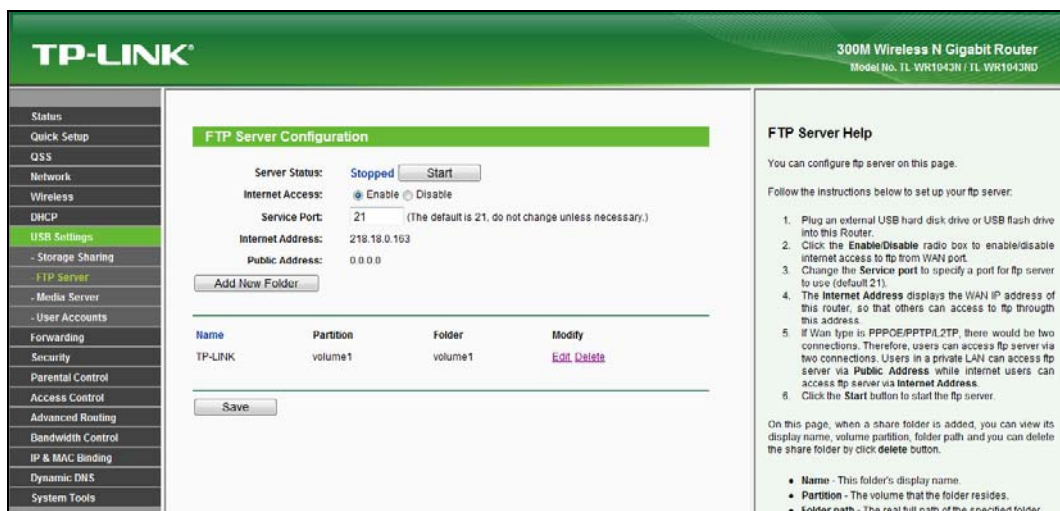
TP-LINK®

300M Wireless N Gigabit Router
Model No. TL WR1043N / TL WR1043ND

Status
Quick Setup
QSS
Network
Wireless
DHCP
USB Settings
- Storage Sharing
- FTP Server
- Media Server
- User Accounts
Forwarding
Security
Parental Control
Access Control
Advanced Routing
Bandwidth Control
IP & MAC Binding
Dynamic DNS
System Tools

FTP Server Configuration

Server Status: Stopped Start

Internet Access: Enable Disable

Service Port: 21 (The default is 21, do not change unless necessary.)

Internet Address: 218.18.0.163

Public Address: 0.0.0.0

Add New Folder

| Name | Partition | Folder | Modify |
|---|---|---|---|
| TP-LINK | volume1 | volume1 | Edit Delete |

Save

FTP Server Help

You can configure ftp server on this page.

Follow the instructions below to set up your ftp server:

1. Plug an external USB hard disk drive or USB flash drive into this Router.
2. Click the Enable/Disable radio box to enable/disable internet access to ftp from WAN port.
3. Change the Service port to specify a port for ftp server to use (default 21).
4. The Internet Address displays the WAN IP address of this router, so that others can access to ftp througth this address.
5. If Wan type is PPPOE/PPTP/L2TP, there would be two connections. Therefore, users can access ftp server via two connections. Users in a private LAN can access ftp server via Public Address while internet users can access ftp server via Internet Address.
6. Click the Start button to start the ftp server.

On this page, when a share folder is added, you can view its display name, volume partition, folder path and you can delete the share folder by click delete button.

• Name - This folder's display name.
• Partition - The volume that the folder resides.
• Folder path - The real full path of the specified folder.